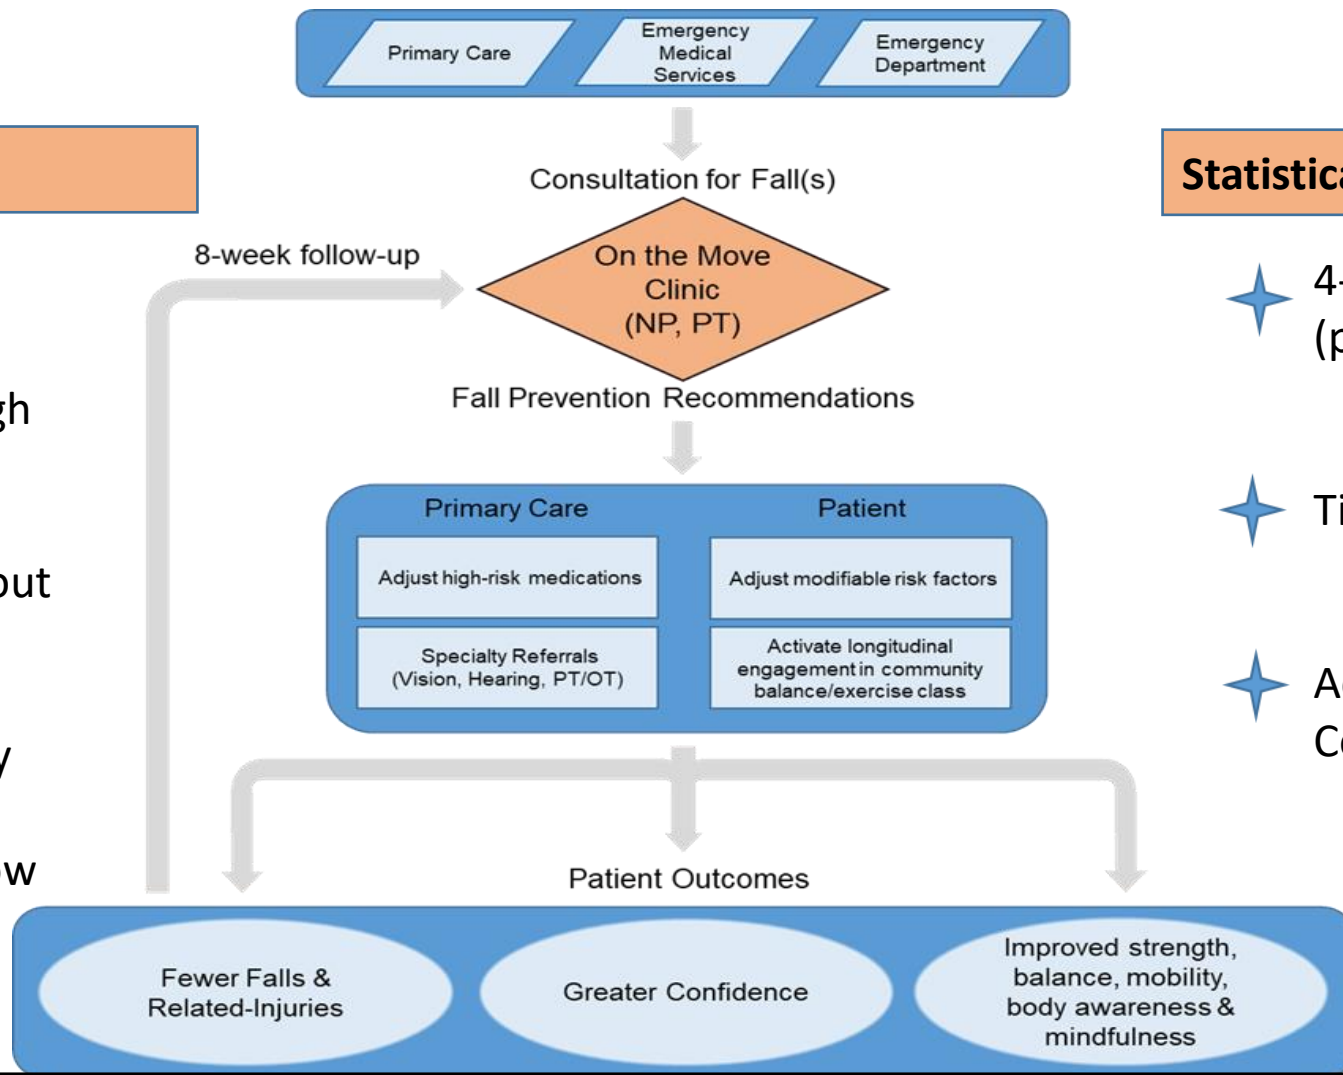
Primary Care

Emergency Medical Services

Emergency Department

Consultation for Fall(s)

8-week follow-up

On the Move Clinic (NP, PT)

Fall Prevention Recommendations

Primary Care

Patient

Adjust high-risk medications

Adjust modifiable risk factors

Specialty Referrals (Vision, Hearing, PT/OT)

Activate longitudinal engagement in community balance/exercise class

Patient Outcomes

Fewer Falls & Related-Injuries

Greater Confidence

Improved strength, balance, mobility, body awareness & mindfulness

gh

out

y

ow

Statistica

4-
(p

Ti

A
Co